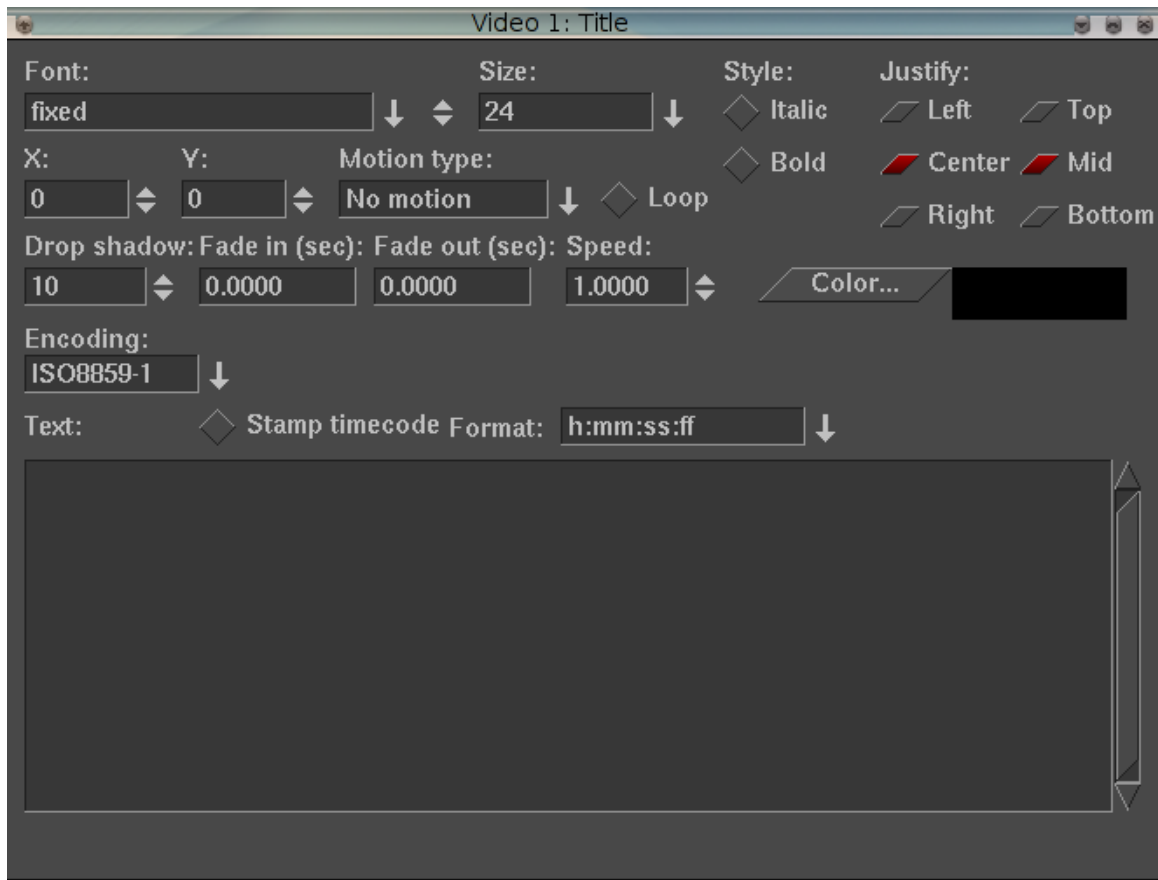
Video 1: Title

Font:
fixed
Size:
24
Style:
Italic
Bold
Justify:
Left
Top
Center
Mid
Right
Bottom

X:
0
Y:
0
Motion type:
No motion
Loop

Drop shadow:
10
Fade in (sec):
0.0000
Fade out (sec):
0.0000
Speed:
1.0000
Color...

Encoding:
ISO8859-1

Text:
Stamp timecode
Format:
h:mm:ss:ff